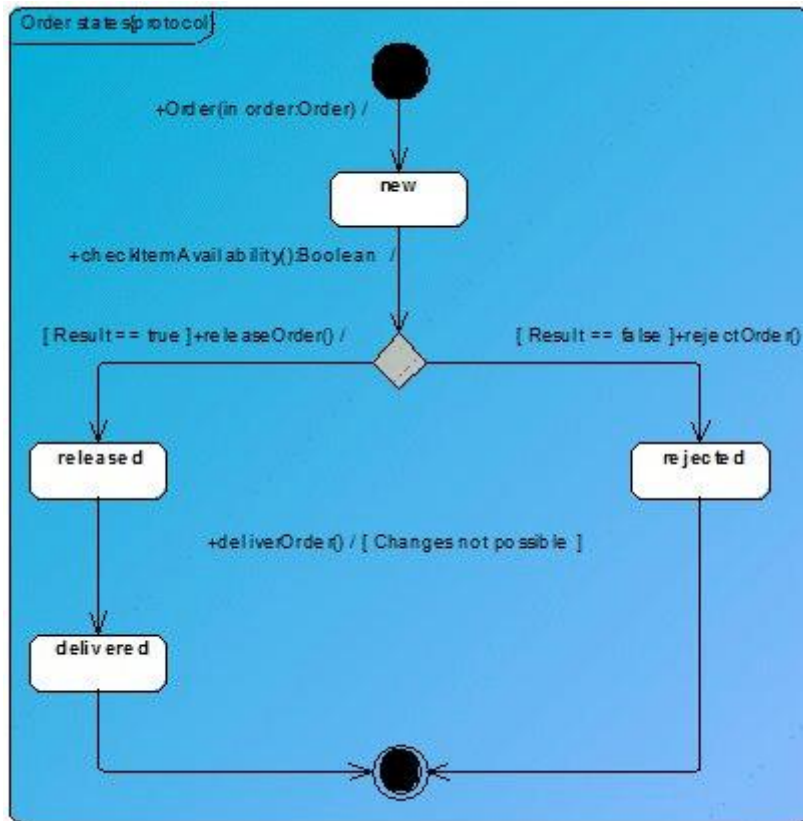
Order states{protocol}

+Order(in order:Order) /

new

+checkItemAvailability():Boolean /

[ Result == true ]+releaseOrder() /

[ Result == false ]+rejectOrder()

released

rejected

+deliverOrder() / [ Changes not possible ]

delivered